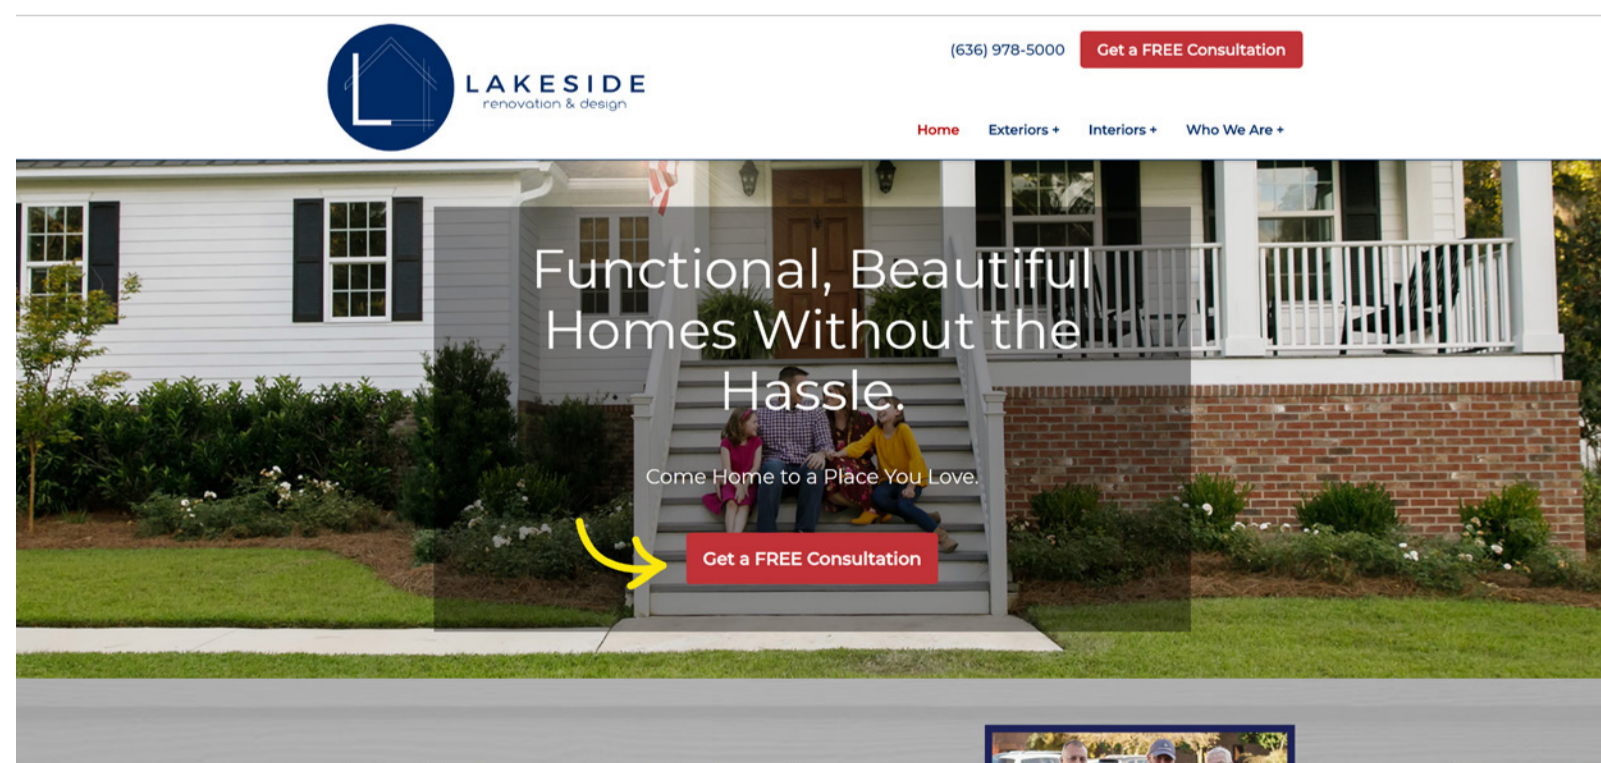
L

LAKESIDE
renovation & design

(636) 978-5000

Get a FREE Consultation

Home Exteriors + Interiors + Who We Are +

Functional, Beautiful Homes Without the Hassle.

Come Home to a Place You Love.

Get a FREE Consultation